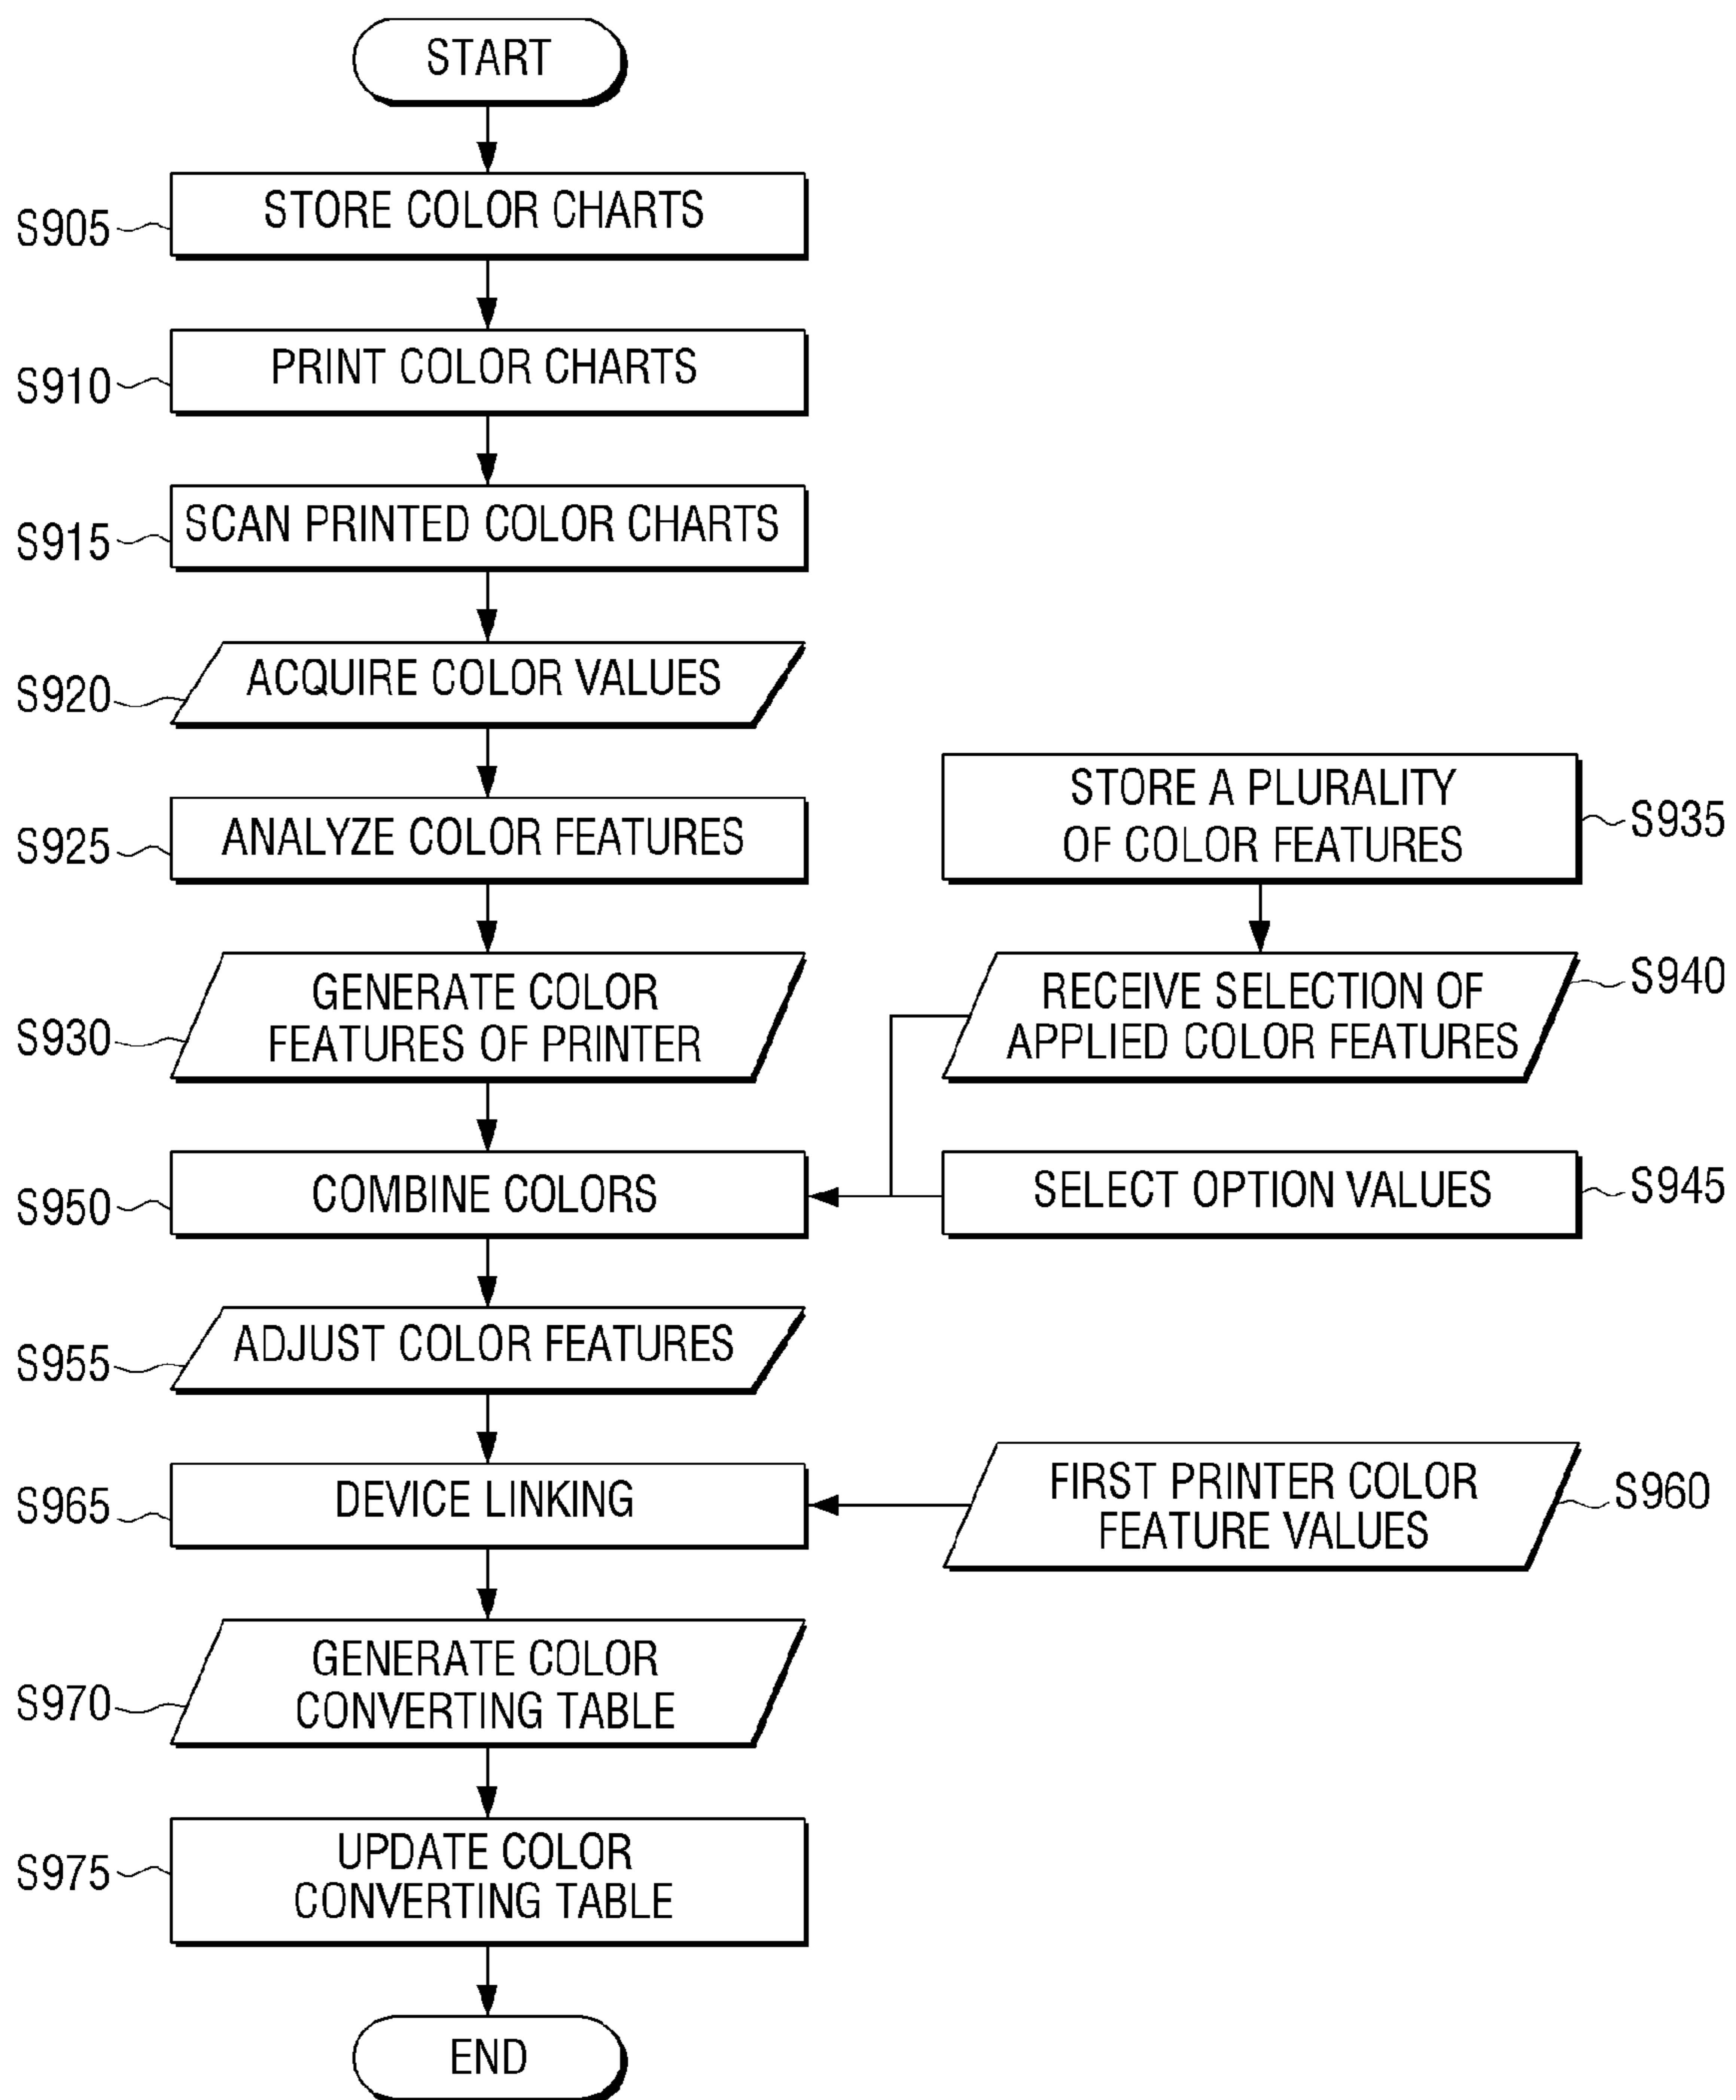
START

S905 STORE COLOR CHARTS

S910 PRINT COLOR CHARTS

S915 SCAN PRINTED COLOR CHARTS

S920 ACQUIRE COLOR VALUES

S925 ANALYZE COLOR FEATURES

S930 GENERATE COLOR FEATURES OF PRINTER

STORE A PLURALITY OF COLOR FEATURES S935

RECEIVE SELECTION OF APPLIED COLOR FEATURES S940

S950 COMBINE COLORS

SELECT OPTION VALUES S945

S955 ADJUST COLOR FEATURES

S965 DEVICE LINKING

FIRST PRINTER COLOR FEATURE VALUES S960

S970 GENERATE COLOR CONVERTING TABLE

S975 UPDATE COLOR CONVERTING TABLE

END